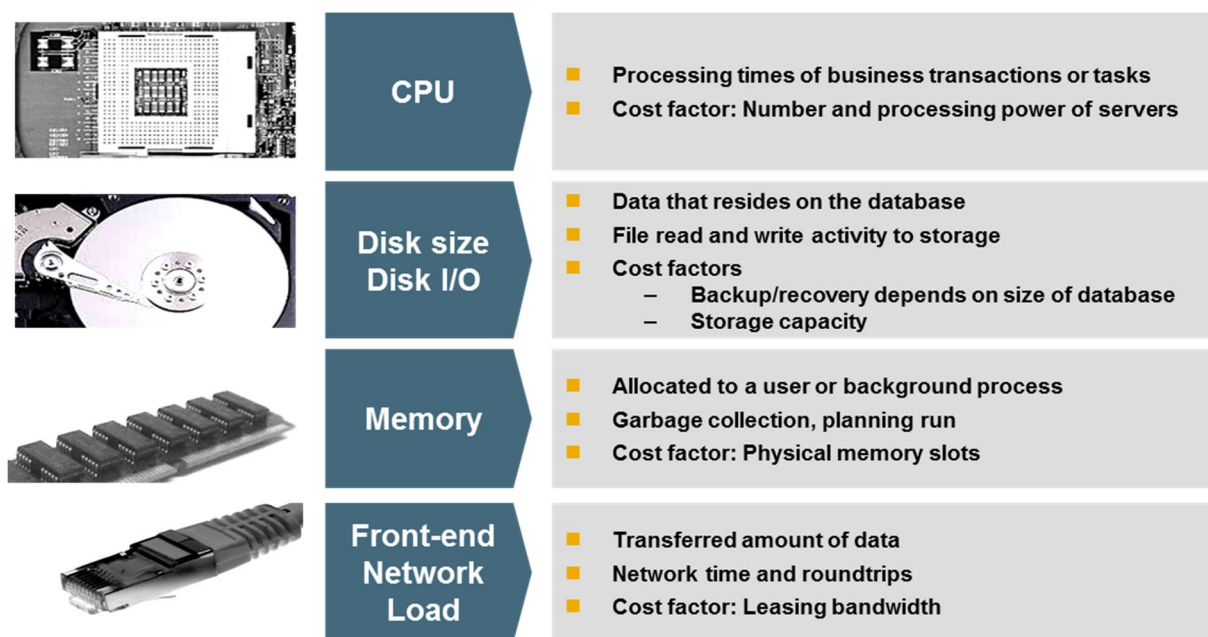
CPU

Processing times of business transactions or tasks
Cost factor: Number and processing power of servers

Disk size
Disk I/O

Data that resides on the database
File read and write activity to storage
Cost factors
– Backup/recovery depends on size of database
– Storage capacity

Memory

Allocated to a user or background process
Garbage collection, planning run
Cost factor: Physical memory slots

Front-end
Network
Load

Transferred amount of data
Network time and roundtrips
Cost factor: Leasing bandwidth